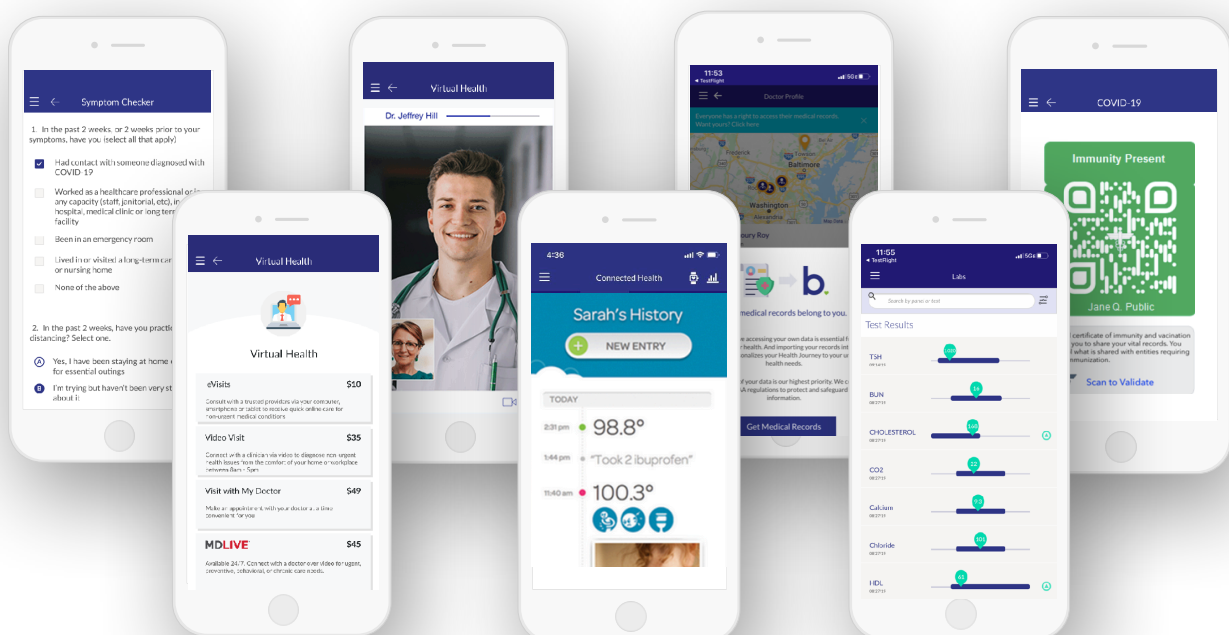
Symptom Checker

1. In the past 2 weeks, or 2 weeks prior to your symptoms, have you (select all that apply)

Had contact with someone diagnosed with COVID-19

Worked as a healthcare professional or in any capacity (staff, janitorial, etc), in hospital, medical clinic or long term facility

Been in an emergency room

Lived in or visited a long-term care or nursing home

None of the above

2. In the past 2 weeks, have you practiced distancing? Select one.

A Yes, I have been staying at home for essential outings

B I'm trying but haven't been very st about it

Virtual Health

Dr. Jeffrey Hill

11:53
◂ TestFlight

Doctor Profile

Everyone has a right to access their medical records. Want yours? Click here

Baltimore

Washington

COVID-19

Immunity Present

Jane Q. Public

certificate of immunity and vaccination you to share your vital records. You what is shared with entities requiring munization.

Scan to Validate

Virtual Health

Virtual Health

eVisits $10
Consult with a trusted provider via your computer, smartphone or tablet to receive quick online care for non-urgent medical conditions

Video Visit $35
Connect with a clinician via video to diagnose non-urgent health issues from the comfort of your home or workplace between 8am - 5pm

Visit with My Doctor $49
Make an appointment with your doctor at a time convenient for you

MDLIVE $45
Available 24/7. Connect with a doctor over video for urgent, preventive, behavioral, or chronic care needs.

4:36

Connected Health

Sarah's History

NEW ENTRY

TODAY

2:31 pm 98.8°

1:44 pm "Took 2 ibuprofen"

11:40 am 100.3°

b.

medical records belong to you.

accessing your own data is essential f health. And importing your records int nalizes your Health Journey to your health needs.

f your data is our highest priority. We c A regulations to protect and safeguard information.

Get Medical Records

11:55
◂ TestFlight

Labs

Search by name or test

Test Results

TSH

BUN

CHOLESTEROL

CO2

Calcium

Chloride

HDL